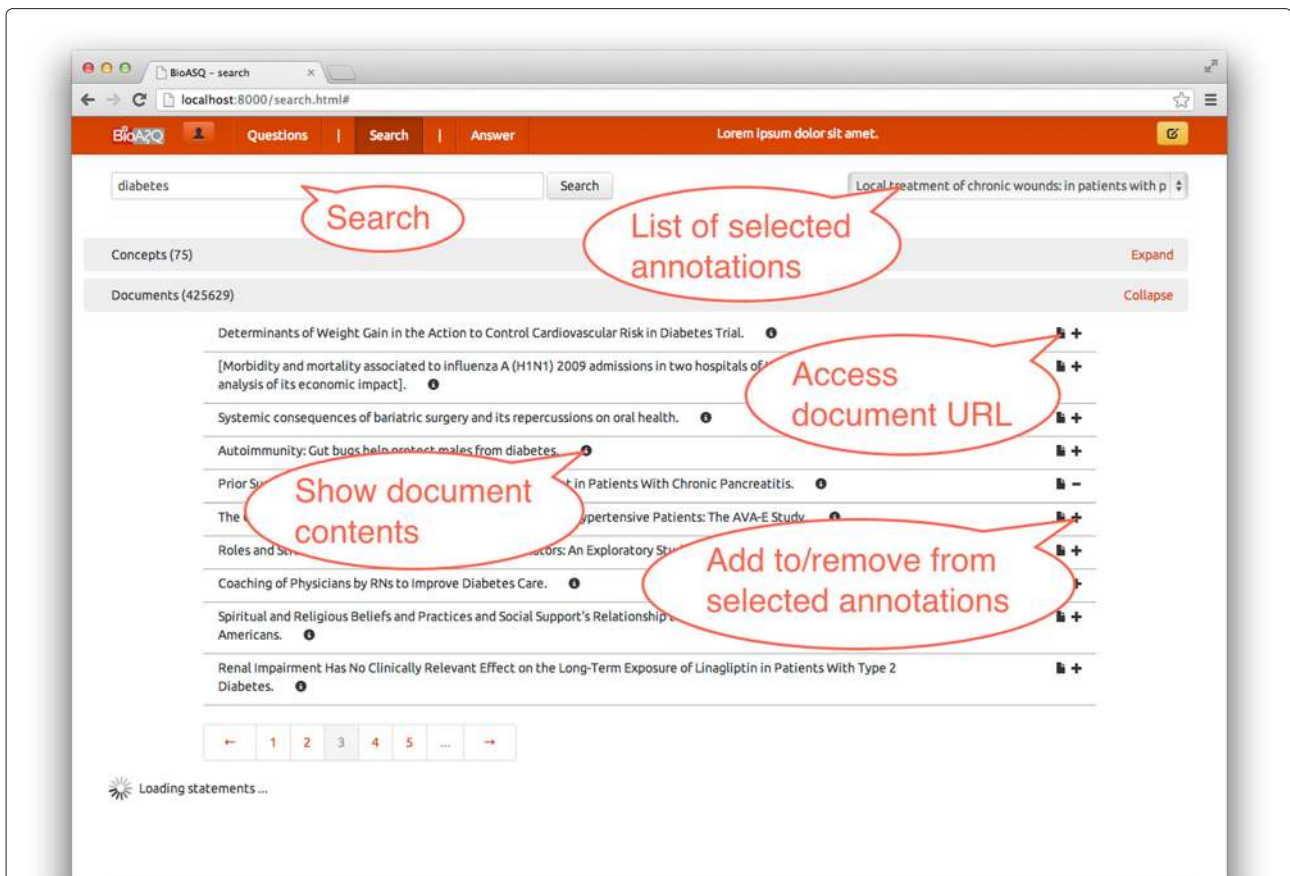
BioASQ – search

localhost:8000/search.html#

BioASQ Questions | Search | Answer Lorem ipsum dolor sit amet.

diabetes Search Local treatment of chronic wounds: in patients with p

Search

List of selected annotations

Concepts (75) Expand

Documents (425629) Collapse

Determinants of Weight Gain in the Action to Control Cardiovascular Risk in Diabetes Trial.

[Morbidity and mortality associated to influenza A (H1N1) 2009 admissions in two hospitals of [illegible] analysis of its economic impact].

Access document URL

Systemic consequences of bariatric surgery and its repercussions on oral health.

Autoimmunity: Gut bugs help protect males from diabetes.

Prior Su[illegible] in Patients With Chronic Pancreatitis.

Show document contents

The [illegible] ypertensive Patients: The AVA-E Study.

Roles and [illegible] tors: An Exploratory Stu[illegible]

Add to/remove from selected annotations

Coaching of Physicians by RNs to Improve Diabetes Care.

Spiritual and Religious Beliefs and Practices and Social Support's Relationship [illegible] Americans.

Renal Impairment Has No Clinically Relevant Effect on the Long-Term Exposure of Linagliptin in Patients With Type 2 Diabetes.

← 1 2 3 4 5 ... →

Loading statements ...